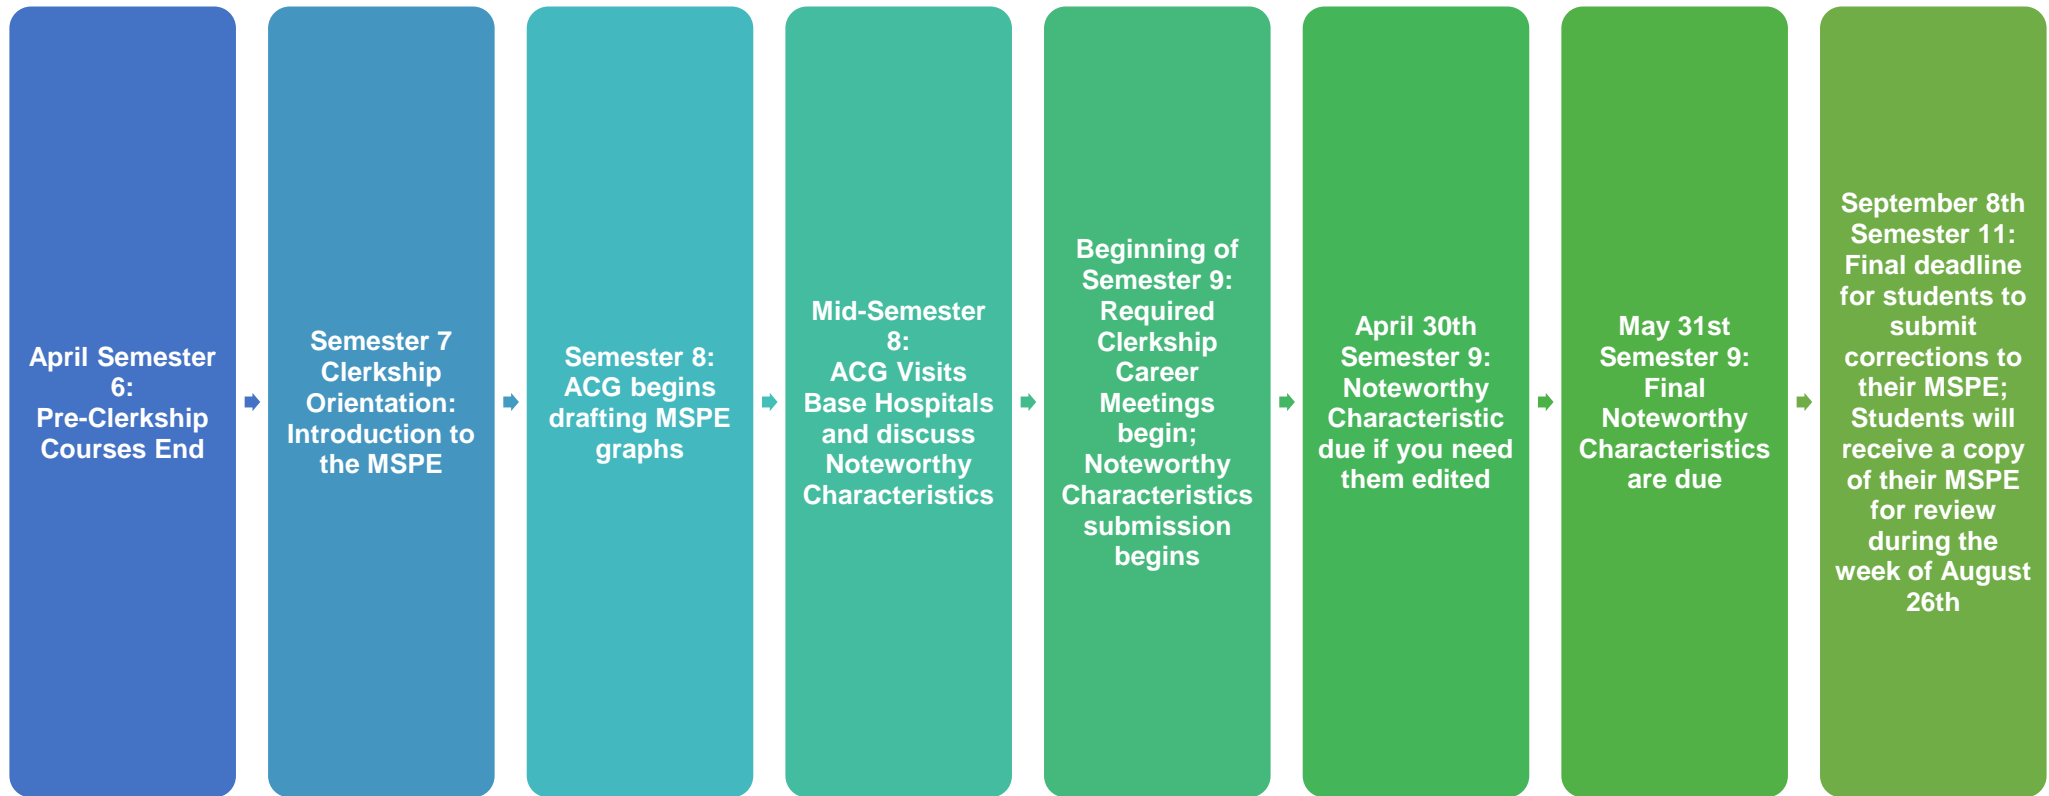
April Semester 6: Pre-Clerkship Courses End

Semester 7 Clerkship Orientation: Introduction to the MSPE

Semester 8: ACG begins drafting MSPE graphs

Mid-Semester 8: ACG Visits Base Hospitals and discuss Noteworthy Characteristics

Beginning of Semester 9: Required Clerkship Career Meetings begin; Noteworthy Characteristics submission begins

April 30th Semester 9: Noteworthy Characteristic due if you need them edited

May 31st Semester 9: Final Noteworthy Characteristics are due

September 8th Semester 11: Final deadline for students to submit corrections to their MSPE; Students will receive a copy of their MSPE for review during the week of August 26th